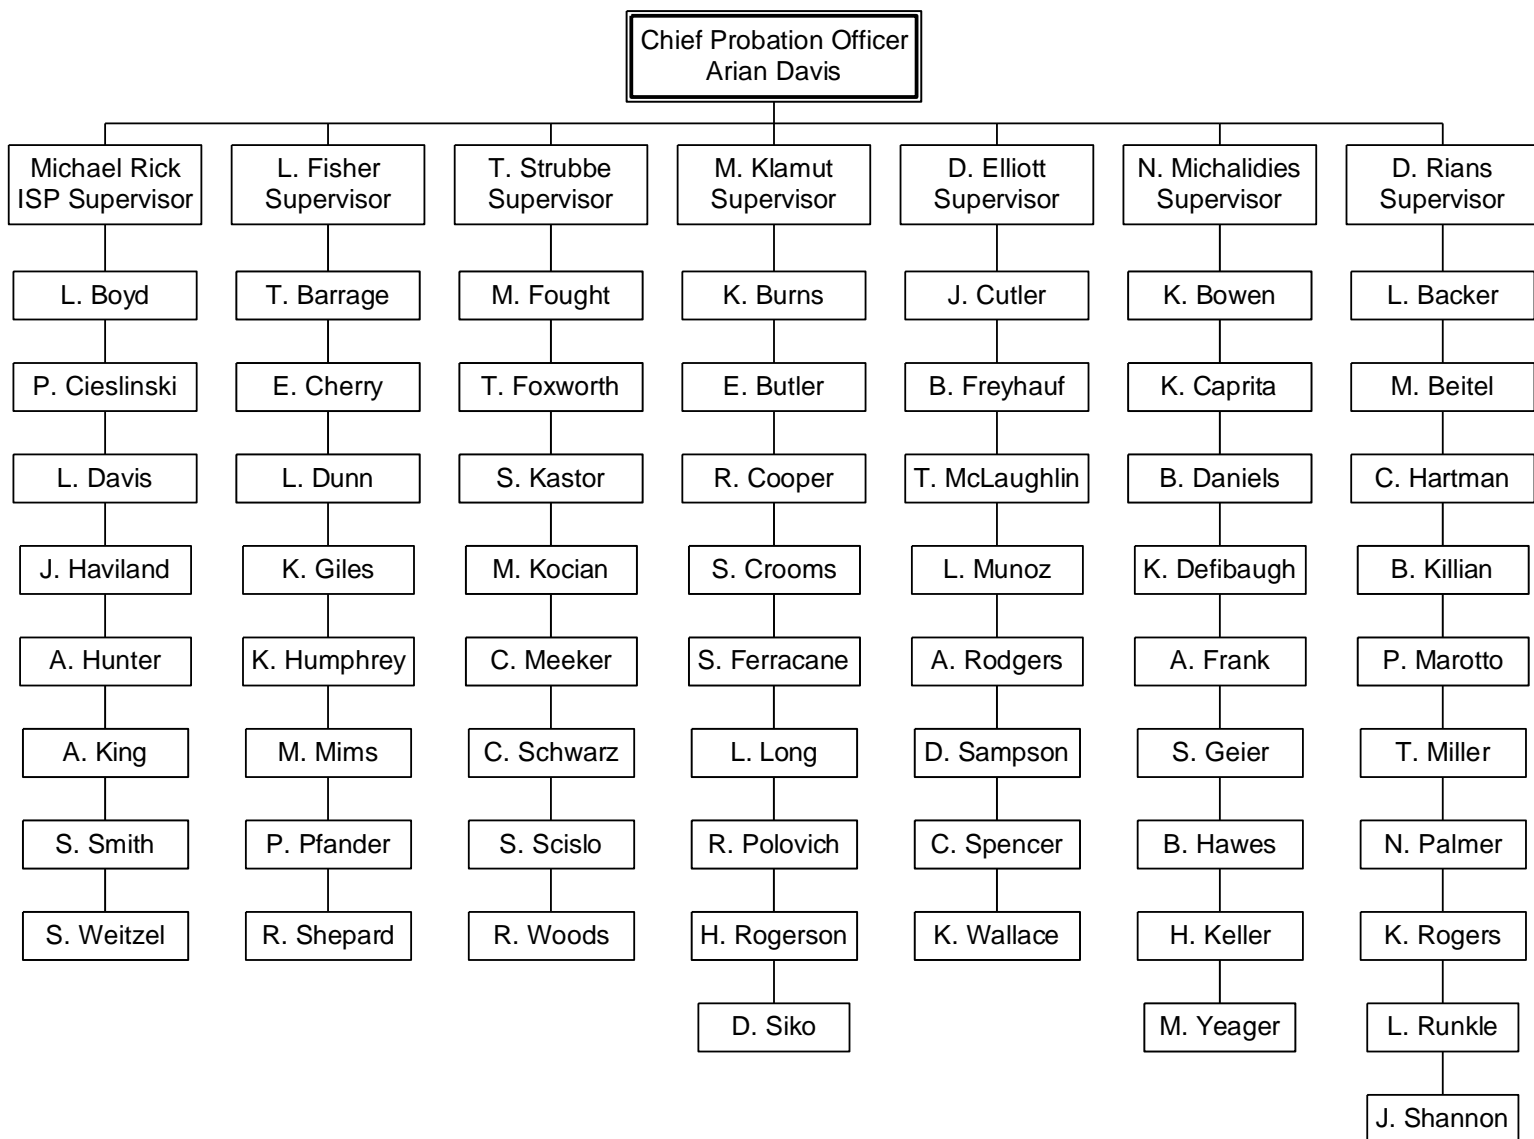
Chief Probation Officer
Arian Davis

Michael Rick
ISP Supervisor

L. Boyd

P. Cieslinski

L. Davis

J. Haviland

A. Hunter

A. King

S. Smith

S. Weitzel

L. Fisher
Supervisor

T. Barrage

E. Cherry

L. Dunn

K. Giles

K. Humphrey

M. Mims

P. Pfander

R. Shepard

T. Strubbe
Supervisor

M. Fought

T. Foxworth

S. Kastor

M. Kocian

C. Meeker

C. Schwarz

S. Scislo

R. Woods

M. Klamut
Supervisor

K. Burns

E. Butler

R. Cooper

S. Crooms

S. Ferracane

L. Long

R. Polovich

H. Rogerson

D. Siko

D. Elliott
Supervisor

J. Cutler

B. Freyhauf

T. McLaughlin

L. Munoz

A. Rodgers

D. Sampson

C. Spencer

K. Wallace

N. Michalidies
Supervisor

K. Bowen

K. Caprita

B. Daniels

K. Defibaugh

A. Frank

S. Geier

B. Hawes

H. Keller

M. Yeager

D. Rians
Supervisor

L. Backer

M. Beitel

C. Hartman

B. Killian

P. Marotto

T. Miller

N. Palmer

K. Rogers

L. Runkle

J. Shannon